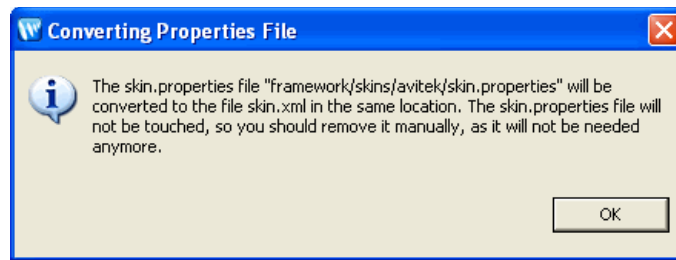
Converting Properties File

The skin.properties file "framework/skins/avitek/skin.properties" will be converted to the file skin.xml in the same location. The skin.properties file will not be touched, so you should remove it manually, as it will not be needed anymore.

OK